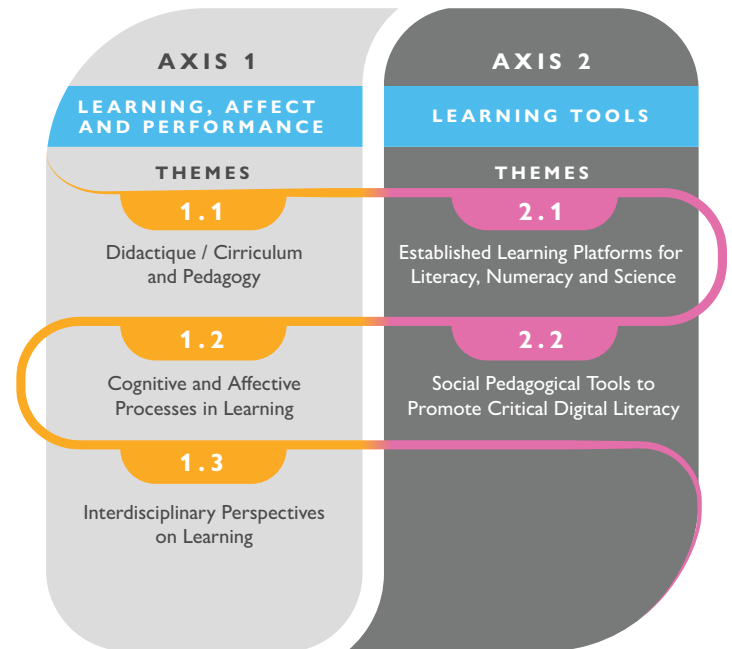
AXIS 1

LEARNING, AFFECT AND PERFORMANCE

THEMES

1.1

Didactique / Cirriculum and Pedagogy

1.2

Cognitive and Affective Processes in Learning

1.3

Interdisciplinary Perspectives on Learning

AXIS 2

LEARNING TOOLS

THEMES

2.1

Established Learning Platforms for Literacy, Numeracy and Science

2.2

Social Pedagogical Tools to Promote Critical Digital Literacy